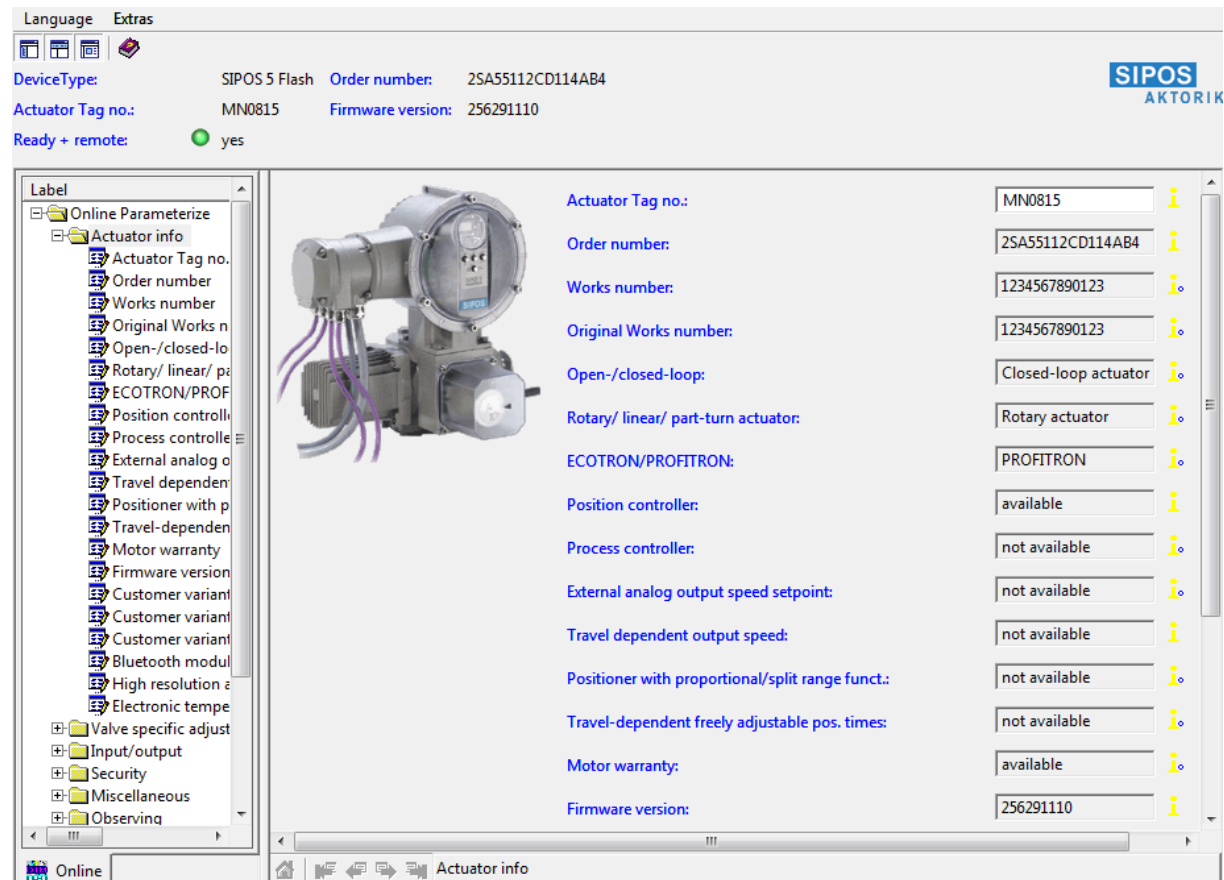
Language Extras

DeviceType: SIPOS 5 Flash Order number: 2SA55112CD114AB4
Actuator Tag no.: MN0815 Firmware version: 256291110
Ready + remote: yes

SIPOS AKTORIK

Label
Online Parameterize
Actuator info
Actuator Tag no.
Order number
Works number
Original Works n
Open-/closed-lo
Rotary/ linear/ pa
ECOTRON/PROF
Position controll
Process controlle
External analog o
Travel dependen
Positioner with p
Travel-dependen
Motor warranty
Firmware version
Customer variant
Customer variant
Customer variant
Bluetooth modul
High resolution a
Electronic tempe
Valve specific adjust
Input/output
Security
Miscellaneous
Observing

| | |
|---|---|
| Actuator Tag no.: | MN0815 |
| Order number: | 2SA55112CD114AB4 |
| Works number: | 1234567890123 |
| Original Works number: | 1234567890123 |
| Open-/closed-loop: | Closed-loop actuator |
| Rotary/ linear/ part-turn actuator: | Rotary actuator |
| ECOTRON/PROFITRON: | PROFITRON |
| Position controller: | available |
| Process controller: | not available |
| External analog output speed setpoint: | not available |
| Travel dependent output speed: | not available |
| Positioner with proportional/split range funct.: | not available |
| Travel-dependent freely adjustable pos. times: | not available |
| Motor warranty: | available |
| Firmware version: | 256291110 |

Online
Actuator info